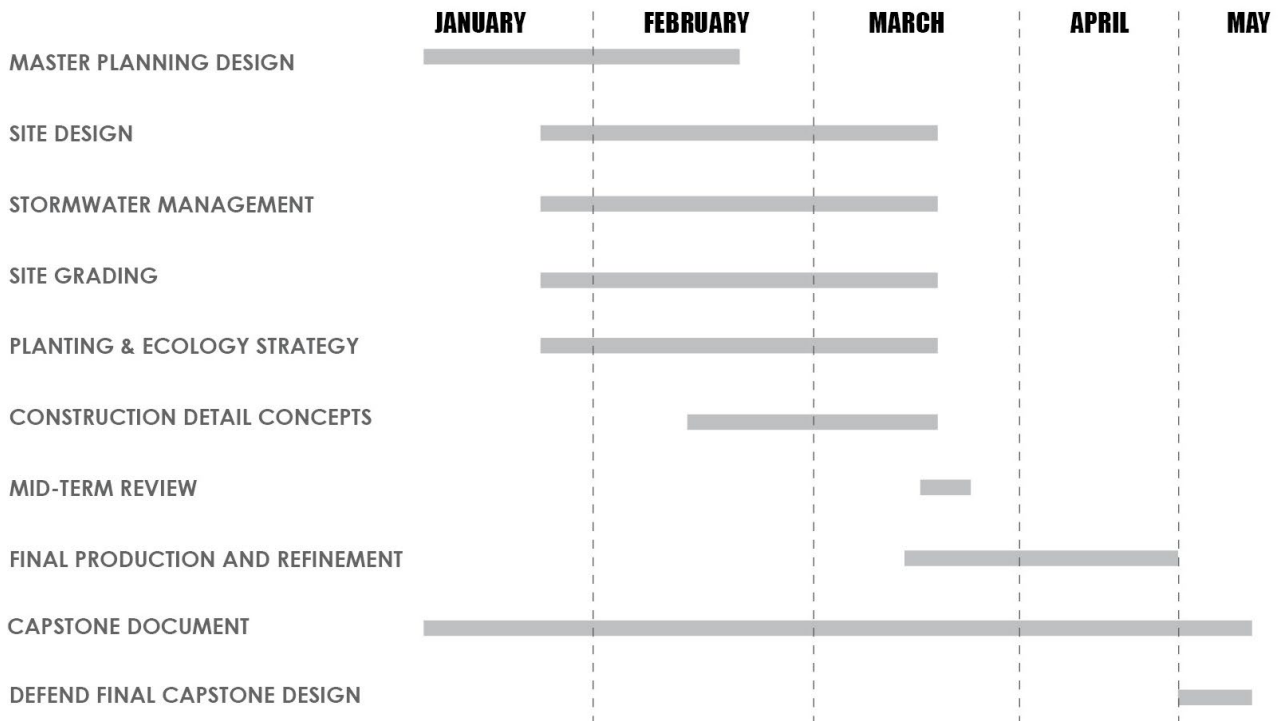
JANUARY FEBRUARY MARCH APRIL MAY

MASTER PLANNING DESIGN

SITE DESIGN

STORMWATER MANAGEMENT

SITE GRADING

PLANTING & ECOLOGY STRATEGY

CONSTRUCTION DETAIL CONCEPTS

MID-TERM REVIEW

FINAL PRODUCTION AND REFINEMENT

CAPSTONE DOCUMENT

DEFEND FINAL CAPSTONE DESIGN